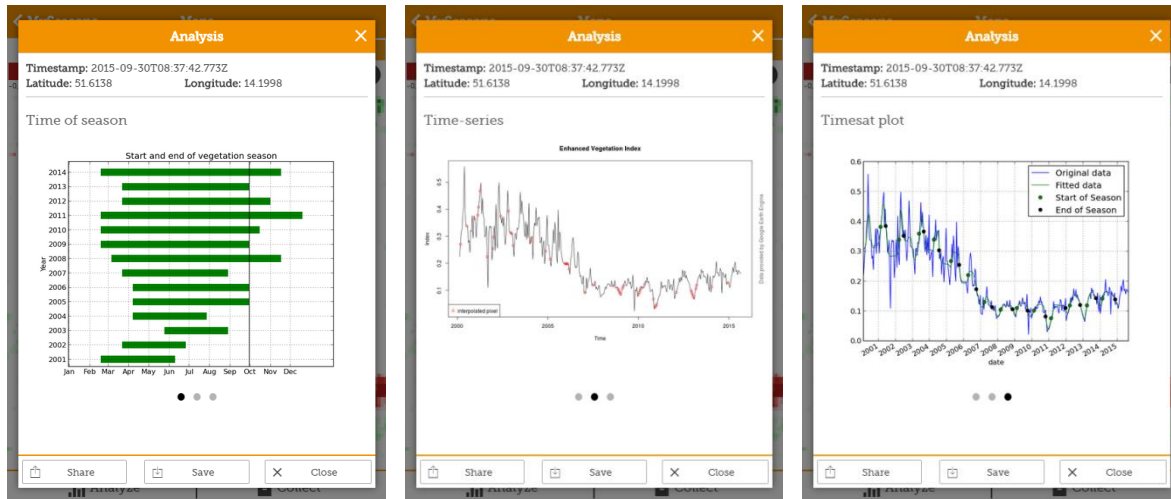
Analysis

Timestamp: 2015-09-30T08:37:42.773Z
Latitude: 51.6138 Longitude: 14.1998

Time of season

Start and end of vegetation season

Year

2014
2013
2012
2011
2010
2009
2008
2007
2006
2005
2004
2003
2002
2001

Jan Feb Mar Apr May Jun Jul Aug Sep Oct Nov Dec

Share Save Close

Analyze Collect

Analysis

Timestamp: 2015-09-30T08:37:42.773Z
Latitude: 51.6138 Longitude: 14.1998

Time-series

Enhanced Vegetation Index

Index

0.5
0.4
0.3
0.2
0.1

interpolated pixel

2000 2005 2010 2015

Time

Data provided by Google Earth Engine

Share Save Close

Analyze Collect

Analysis

Timestamp: 2015-09-30T08:37:42.773Z
Latitude: 51.6138 Longitude: 14.1998

Timesat plot

0.6
0.5
0.4
0.3
0.2
0.1
0.0

Original data
Fitted data
Start of Season
End of Season

2001 2002 2003 2004 2005 2006 2007 2008 2009 2010 2011 2012 2013 2014 2015

date

Share Save Close

Analyze Collect